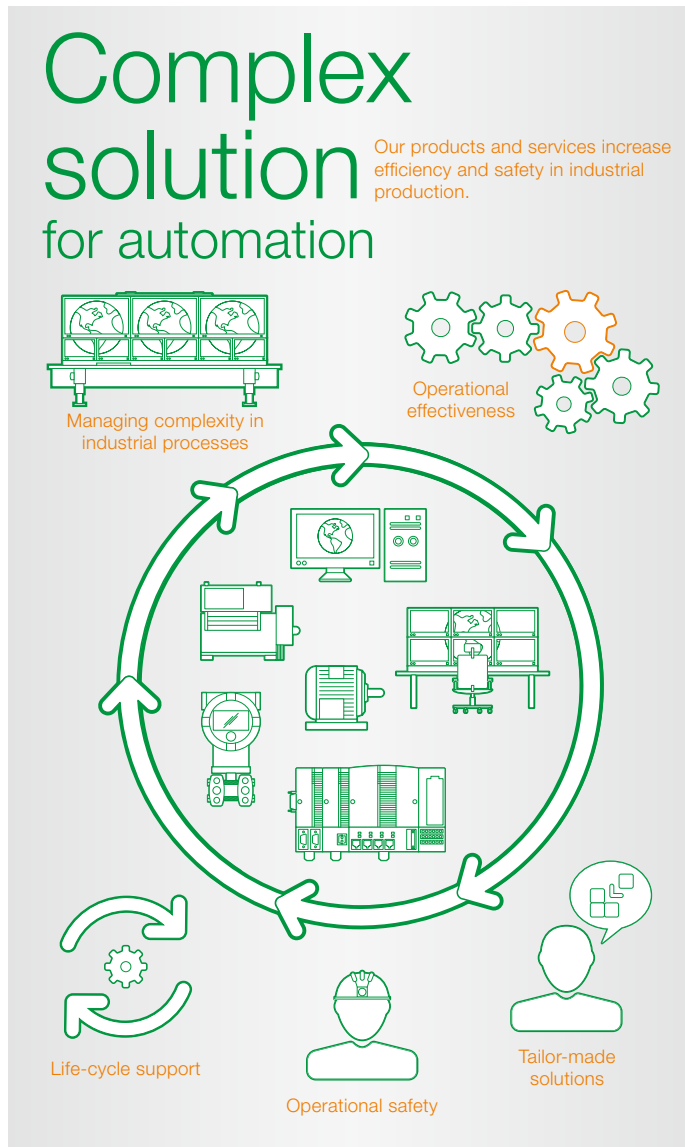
Complex solution for automation

Our products and services increase efficiency and safety in industrial production.

Managing complexity in industrial processes

Operational effectiveness

Life-cycle support

Operational safety

Tailor-made solutions